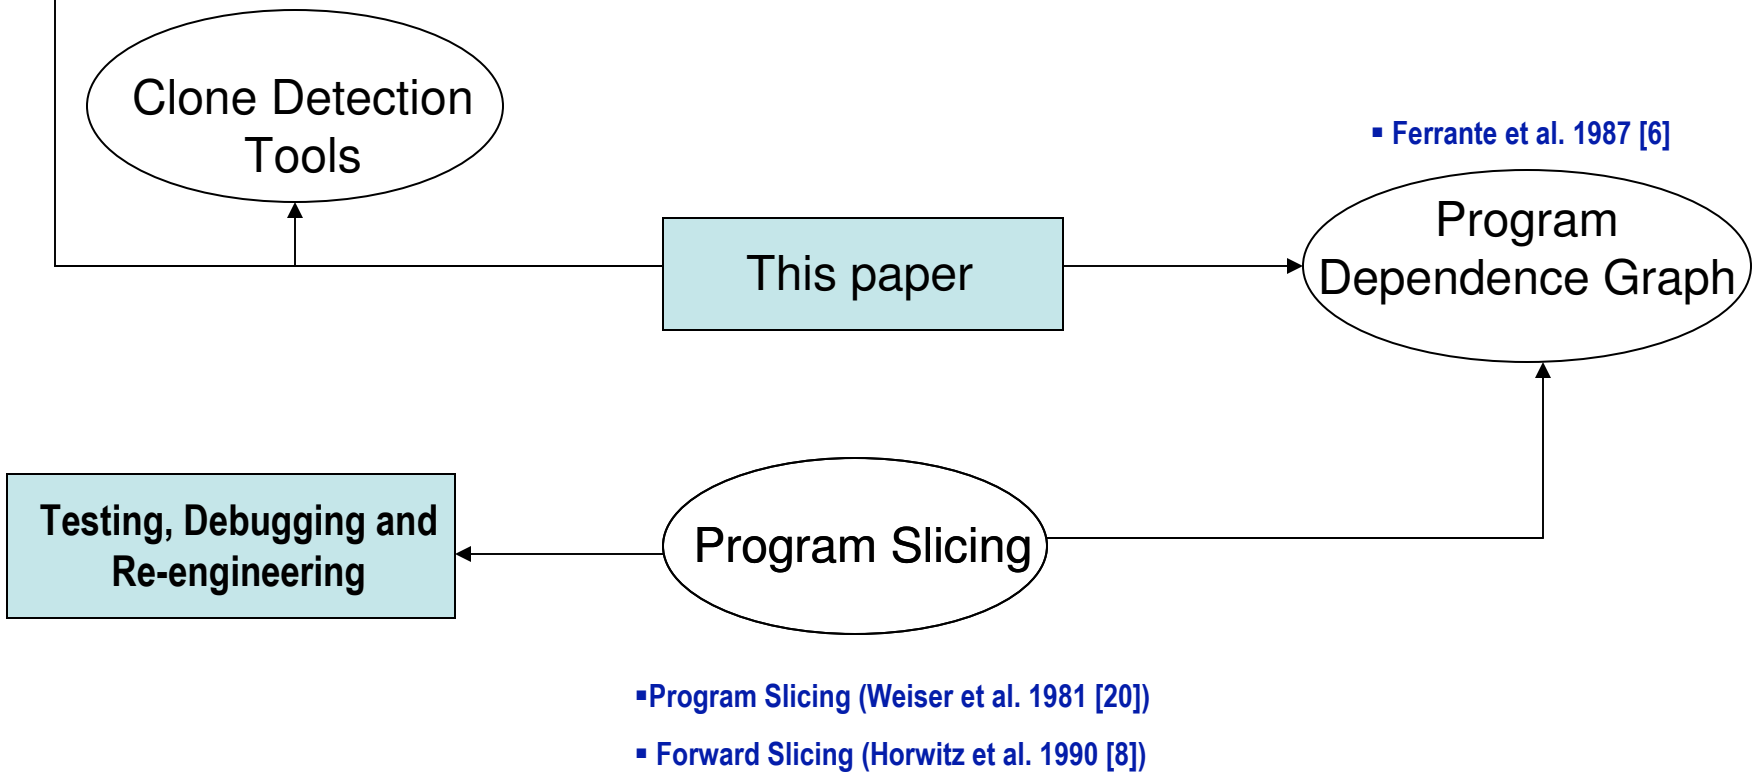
Clone Detection Tools

▪ Ferrante et al. 1987 [6]

This paper

Program Dependence Graph

Testing, Debugging and Re-engineering

Program Slicing

▪Program Slicing (Weiser et al. 1981 [20])

▪ Forward Slicing (Horwitz et al. 1990 [8])